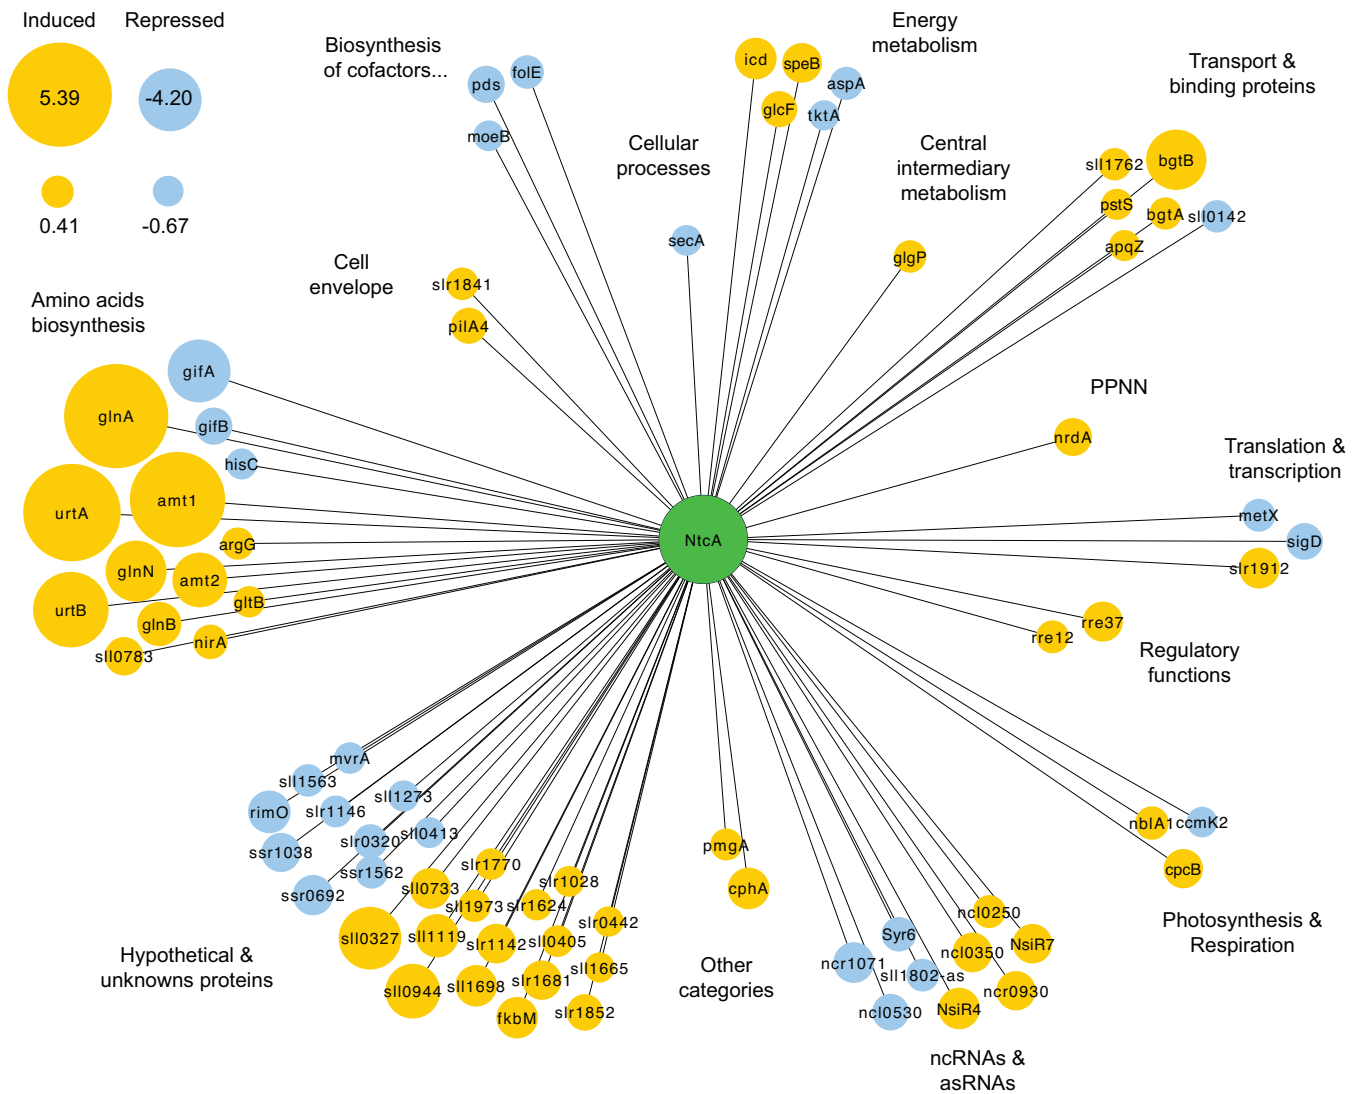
Induced Repressed

5.39 -4.20

0.41 -0.67

Biosynthesis of cofactors...

pds folE moeB

Energy metabolism

icd speB glcF aspA tktA

Cellular processes

secA

Central intermediary metabolism

glgP

Transport & binding proteins

sll1762 bgtB pstS bgtA sll0142 apqZ

Cell envelope

slr1841 pilA4

Amino acids biosynthesis

gifA glnA gifB hisC urtA amt1 argG glnN amt2 urtB gltB glnB nirA sll0783

PPNN

nrdA

Translation & transcription

metX sigD slr1912

NtcA

rre37 rre12

Regulatory functions

mvrA sll1563 rimO slr1146 sll1273 ssr1038 slr0320 sll0413 ssr1562 ssr0692 slr1770 sll0733 slr1028 sll1973 slr1624 sll0327 sll1119 slr1142 sll0405 slr0442 sll1665 sll0944 sll1698 slr1681 fkbM slr1852

Hypothetical & unknowns proteins

pmgA cphA

Other categories

ncl0250 Syr6 ncl0350 NsiR7 ncr1071 sll1802-as ncr0930 ncl0530 NsiR4

ncRNAs & asRNAs

nblA1 ccmK2 cpcB

Photosynthesis & Respiration